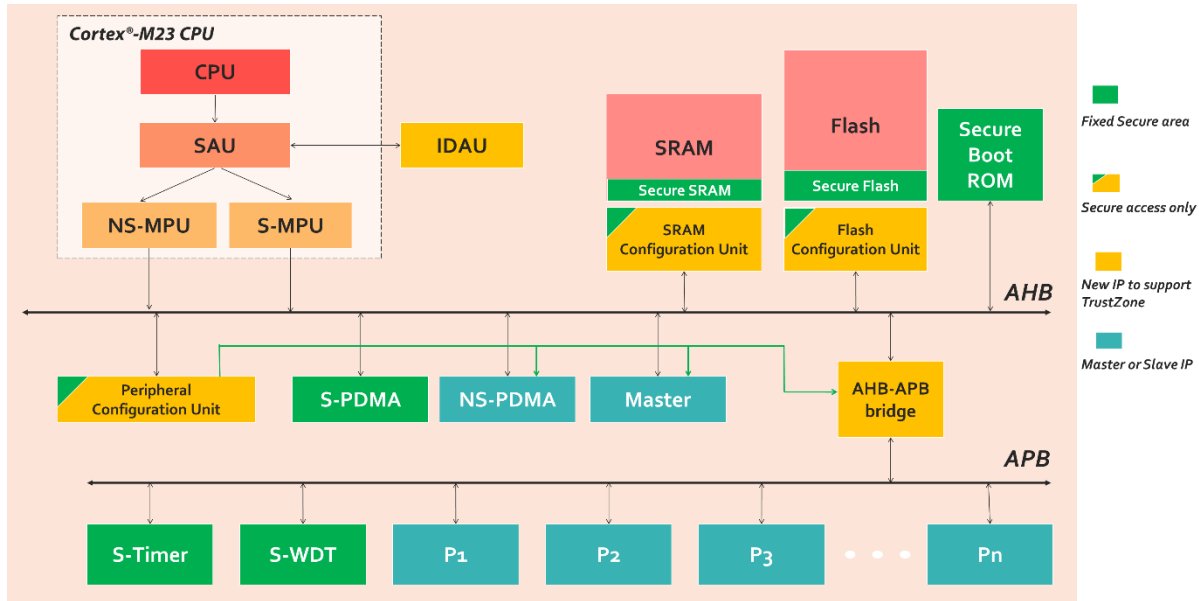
Cortex®-M23 CPU

CPU

SAU

IDAU

NS-MPU

S-MPU

SRAM

Secure SRAM

SRAM Configuration Unit

Flash

Secure Flash

Flash Configuration Unit

Secure Boot ROM

Fixed Secure area

Secure access only

New IP to support TrustZone

Master or Slave IP

AHB

Peripheral Configuration Unit

S-PDMA

NS-PDMA

Master

AHB-APB bridge

APB

S-Timer

S-WDT

P1

P2

P3

Pn